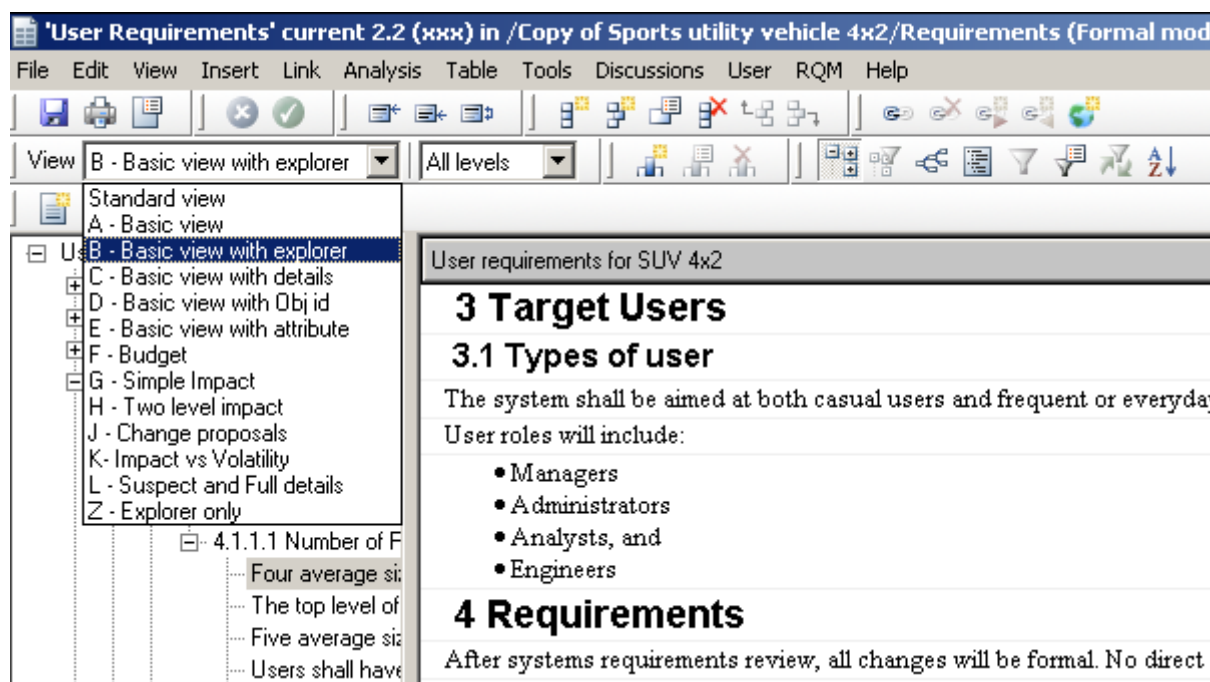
'User Requirements' current 2.2 (xxx) in /Copy of Sports utility vehicle 4x2/Requirements (Formal mod

File Edit View Insert Link Analysis Table Tools Discussions User RQM Help

View B - Basic view with explorer | All levels

Standard view
A - Basic view
B - Basic view with explorer
C - Basic view with details
D - Basic view with Obj id
E - Basic view with attribute
F - Budget
G - Simple Impact
H - Two level impact
J - Change proposals
K- Impact vs Volatility
L - Suspect and Full details
Z - Explorer only

U

4.1.1.1 Number of F
Four average si
The top level of
Five average siz
Users shall have

User requirements for SUV 4x2

3 Target Users

3.1 Types of user

The system shall be aimed at both casual users and frequent or everyday

User roles will include:

• Managers
• Administrators
• Analysts, and
• Engineers

4 Requirements

After systems requirements review, all changes will be formal. No direct